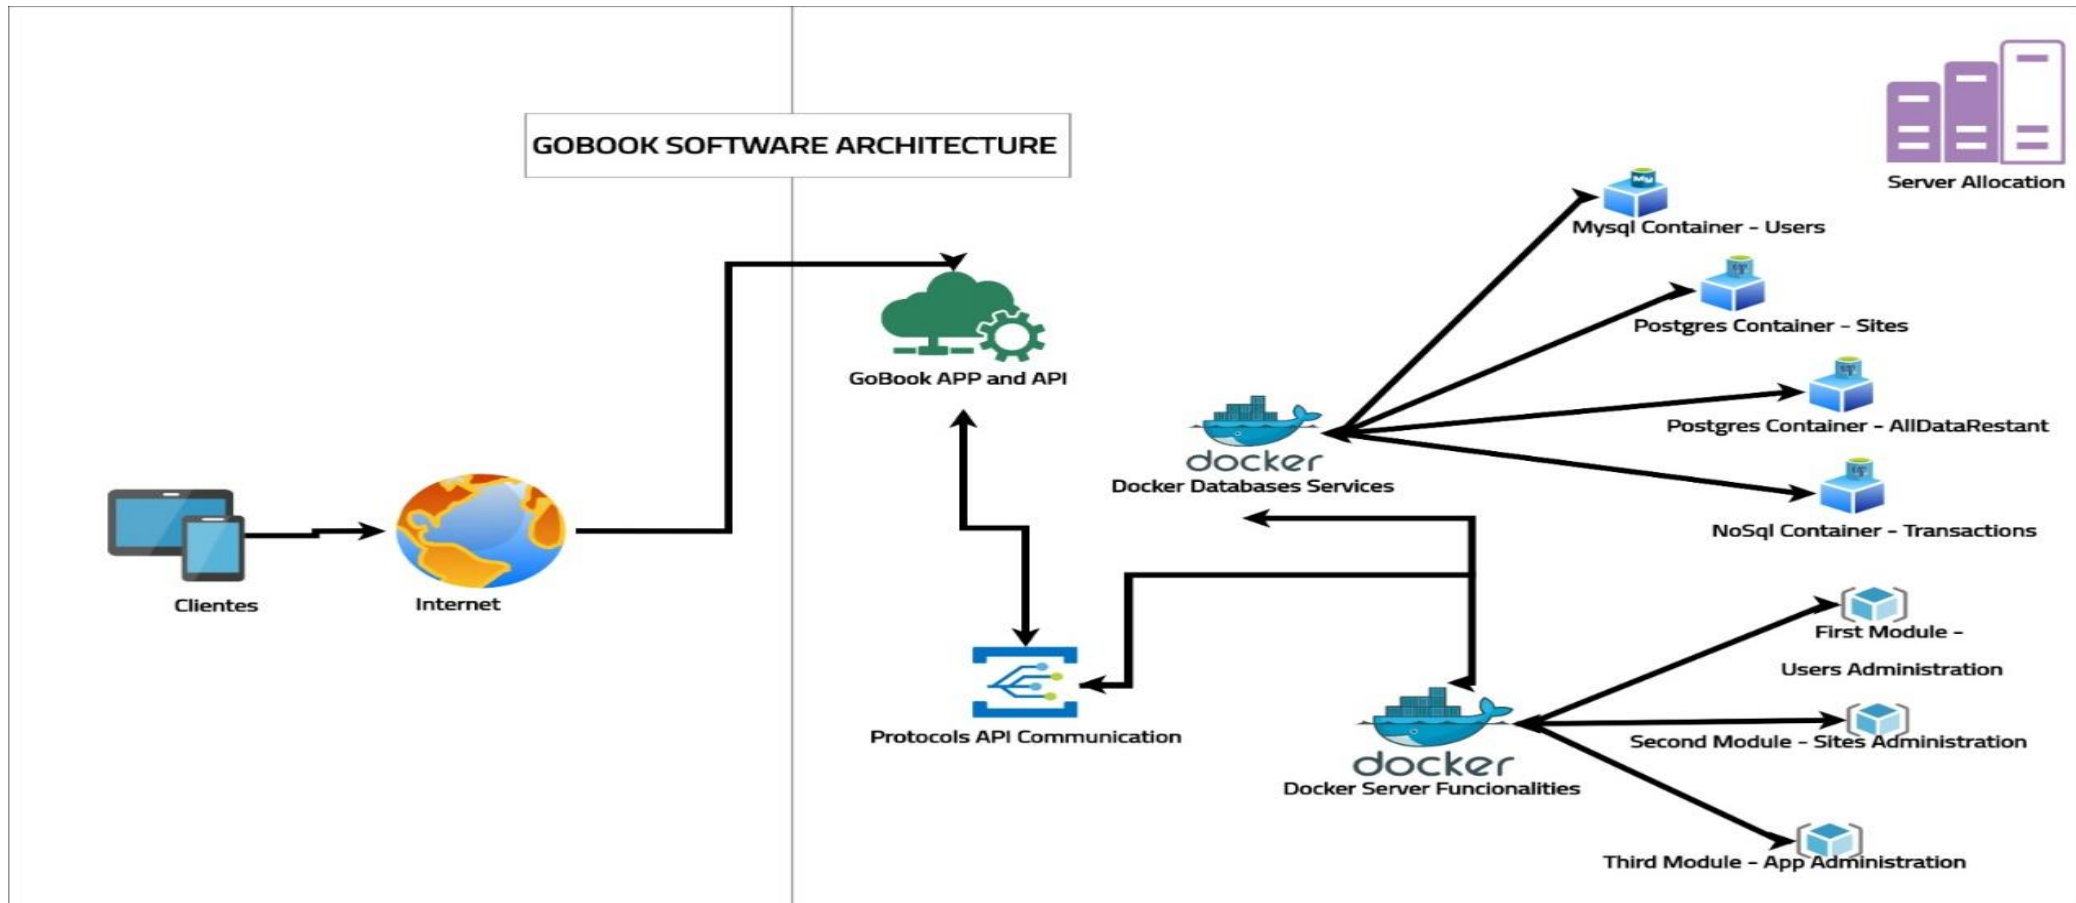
GOBOOK SOFTWARE ARCHITECTURE

Server Allocation

My

Mysql Container - Users

Postgres Container - Sites

Postgres Container - AllDataRestant

NoSql Container - Transactions

GoBook APP and API

docker
Docker Databases Services

Clientes

Internet

First Module -
Users Administration

Protocols API Communication

Second Module - Sites Administration

docker
Docker Server Funcionalities

Third Module - App Administration